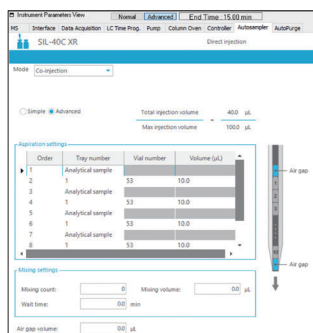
Instrument Parameters View Normal Advanced End Time : 15.00 min

MS Interface Data Acquisition LC Time Prog. Pump Column Oven Controller Autosampler AutoPurge

SIL-40C XR

Direct injection

Mode Co-injection

Simple Advanced

Total injection volume 40.0 µL

Max injection volume 100.0 µL

Aspiration settings

| Order | Tray number | Vial number | Volume (µL) |
|---|---|---|---|
| 1 | Analytical sample | | |
| 2 | 1 | 53 | 10.0 |
| 3 | Analytical sample | | |
| 4 | 1 | 53 | 10.0 |
| 5 | Analytical sample | | |
| 6 | 1 | 53 | 10.0 |
| 7 | Analytical sample | | |
| 8 | 1 | 53 | 10.0 |

Air gap

Air gap

Mixing settings

Mixing count: 0 Mixing volume: 0.0 µL

Wait time: 0.0 min

Air gap volume: 0.0 µL